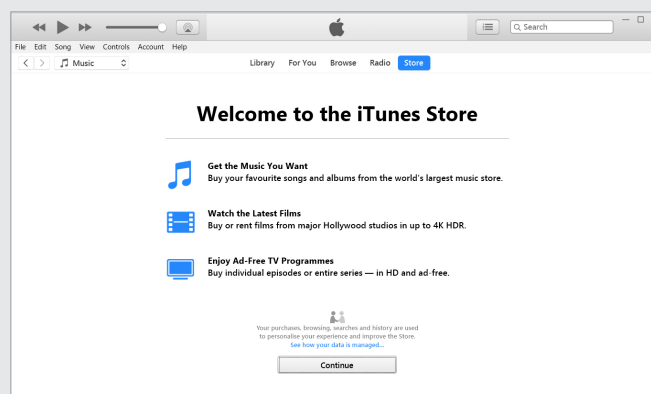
Search

File Edit Song View Controls Account Help

Music

Library For You Browse Radio Store

Welcome to the iTunes Store

Get the Music You Want
Buy your favourite songs and albums from the world's largest music store.

Watch the Latest Films
Buy or rent films from major Hollywood studios in up to 4K HDR.

Enjoy Ad-Free TV Programmes
Buy individual episodes or entire series — in HD and ad-free.

Your purchases, browsing, searches and history are used to personalise your experience and improve the Store.
See how your data is managed...

Continue